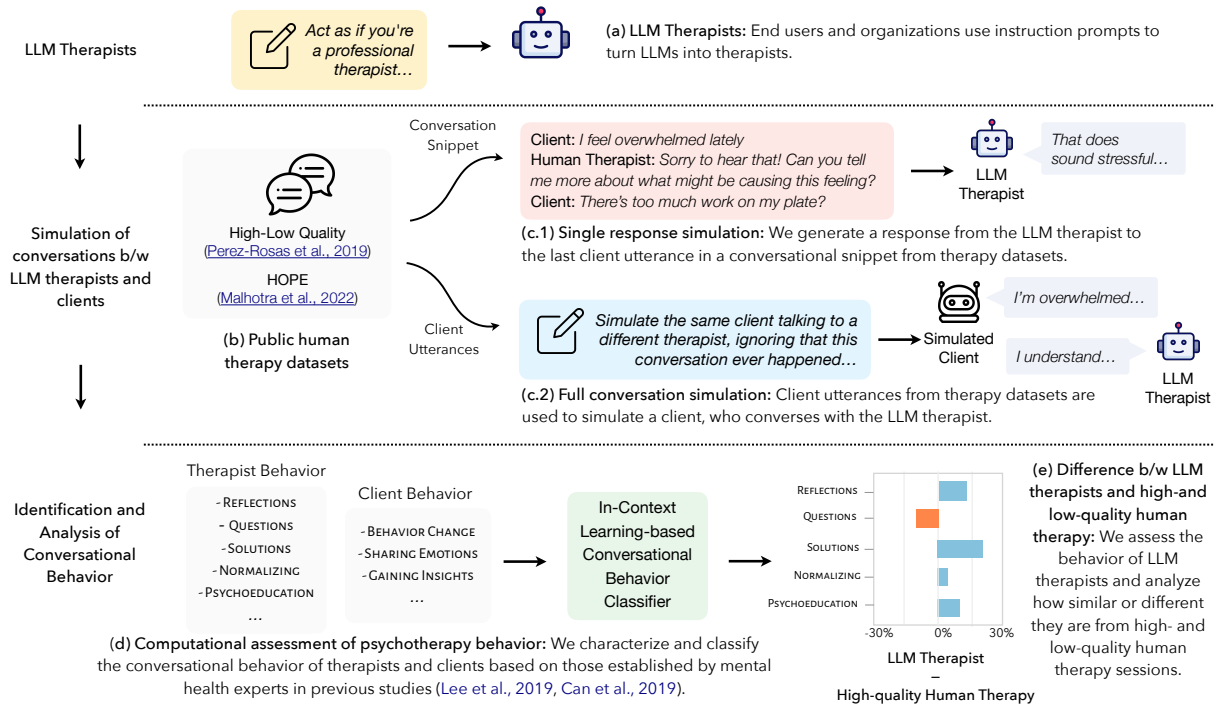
LLM Therapists

Act as if you're a professional therapist…

(a) LLM Therapists: End users and organizations use instruction prompts to turn LLMs into therapists.

Simulation of conversations b/w LLM therapists and clients

High-Low Quality (Perez-Rosas et al., 2019)

HOPE (Malhotra et al., 2022)

(b) Public human therapy datasets

Conversation Snippet

Client: I feel overwhelmed lately
Human Therapist: Sorry to hear that! Can you tell me more about what might be causing this feeling?
Client: There's too much work on my plate?

LLM Therapist

That does sound stressful…

(c.1) Single response simulation: We generate a response from the LLM therapist to the last client utterance in a conversational snippet from therapy datasets.

Client Utterances

Simulate the same client talking to a different therapist, ignoring that this conversation ever happened…

Simulated Client

I'm overwhelmed…

I understand…

LLM Therapist

(c.2) Full conversation simulation: Client utterances from therapy datasets are used to simulate a client, who converses with the LLM therapist.

Identification and Analysis of Conversational Behavior

Therapist Behavior
- Reflections
- Questions
- Solutions
- Normalizing
- Psychoeducation
…

Client Behavior
- Behavior Change
- Sharing Emotions
- Gaining Insights
…

In-Context Learning-based Conversational Behavior Classifier

Reflections
Questions
Solutions
Normalizing
Psychoeducation
-30%
0%
30%

LLM Therapist
–
High-quality Human Therapy

(d) Computational assessment of psychotherapy behavior: We characterize and classify the conversational behavior of therapists and clients based on those established by mental health experts in previous studies (Lee et al., 2019, Can et al., 2019).

(e) Difference b/w LLM therapists and high-and low-quality human therapy: We assess the behavior of LLM therapists and analyze how similar or different they are from high- and low-quality human therapy sessions.